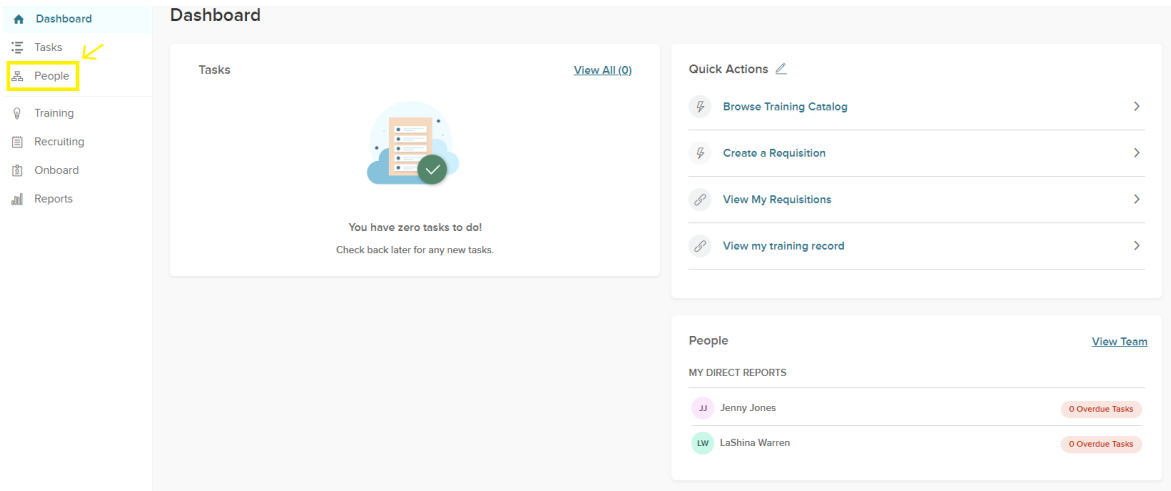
Dashboard
Tasks
People
Training
Recruiting
Onboard
Reports

Dashboard

Tasks
View All (0)

You have zero tasks to do!
Check back later for any new tasks.

Quick Actions
Browse Training Catalog
Create a Requisition
View My Requisitions
View my training record

People
View Team
MY DIRECT REPORTS
JJ Jenny Jones
0 Overdue Tasks
LW LaShina Warren
0 Overdue Tasks